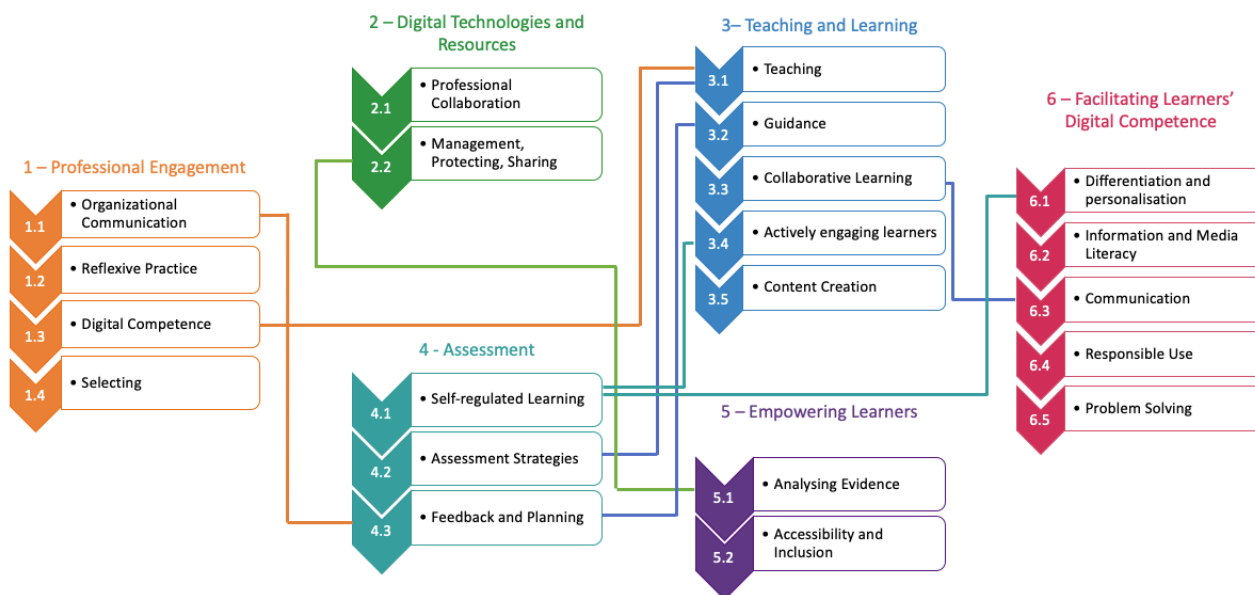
2 – Digital Technologies and Resources

2.1
• Professional Collaboration

2.2
• Management, Protecting, Sharing

3– Teaching and Learning

3.1
• Teaching

3.2
• Guidance

3.3
• Collaborative Learning

3.4
• Actively engaging learners

3.5
• Content Creation

6 – Facilitating Learners' Digital Competence

6.1
• Differentiation and personalisation

6.2
• Information and Media Literacy

6.3
• Communication

6.4
• Responsible Use

6.5
• Problem Solving

1 – Professional Engagement

1.1
• Organizational Communication

1.2
• Reflexive Practice

1.3
• Digital Competence

1.4
• Selecting

4 - Assessment

4.1
• Self-regulated Learning

4.2
• Assessment Strategies

4.3
• Feedback and Planning

5 – Empowering Learners

5.1
• Analysing Evidence

5.2
• Accessibility and Inclusion